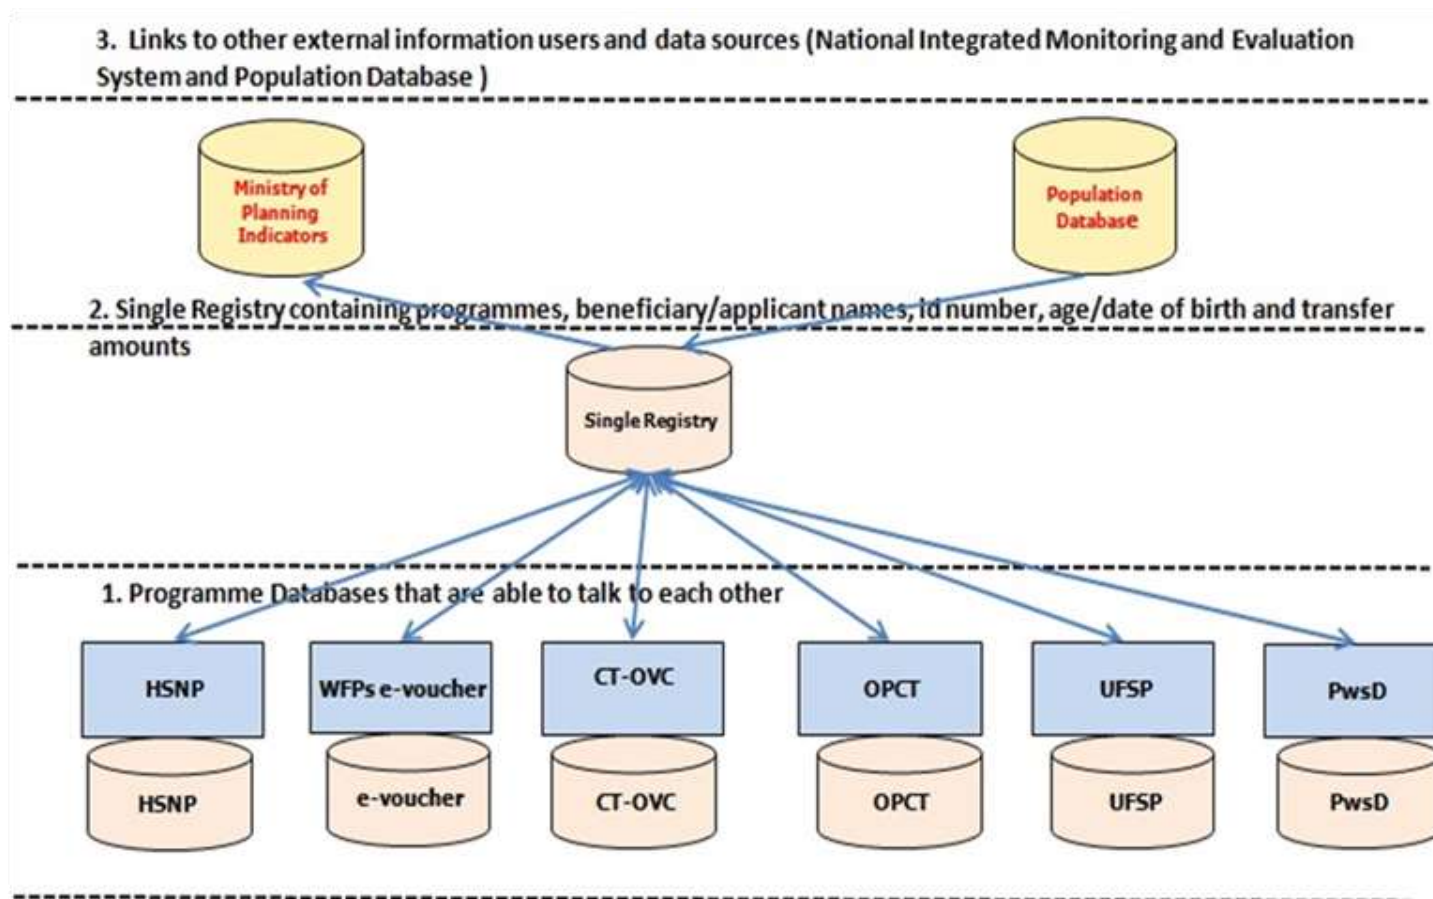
3. Links to other external information users and data sources (National Integrated Monitoring and Evaluation System and Population Database )

Ministry of Planning Indicators

Population Database

2. Single Registry containing programmes, beneficiary/applicant names, id number, age/date of birth and transfer amounts

Single Registry

1. Programme Databases that are able to talk to each other

HSNP

WFPs e-voucher

CT-OVC

OPCT

UFSP

PwsD

HSNP

e-voucher

CT-OVC

OPCT

UFSP

PwsD